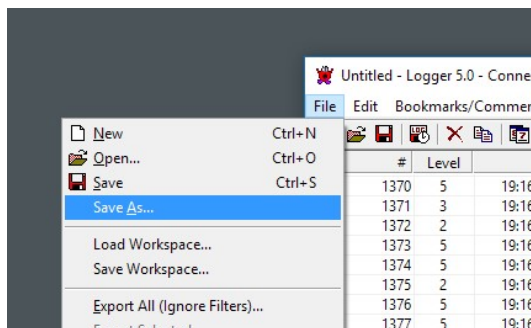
Untitled - Logger 5.0 - Conne

File Edit Bookmarks/Commen

New Ctrl+N
Open... Ctrl+O
Save Ctrl+S
Save As...
Load Workspace...
Save Workspace...
Export All (Ignore Filters)...
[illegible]

| # | Level | |
|---|---|---|
| 1370 | 5 | 19:16 |
| 1371 | 3 | 19:16 |
| 1372 | 2 | 19:16 |
| 1373 | 5 | 19:16 |
| 1374 | 5 | 19:16 |
| 1375 | 2 | 19:16 |
| 1376 | 5 | 19:16 |
| 1377 | 5 | 19:16 |